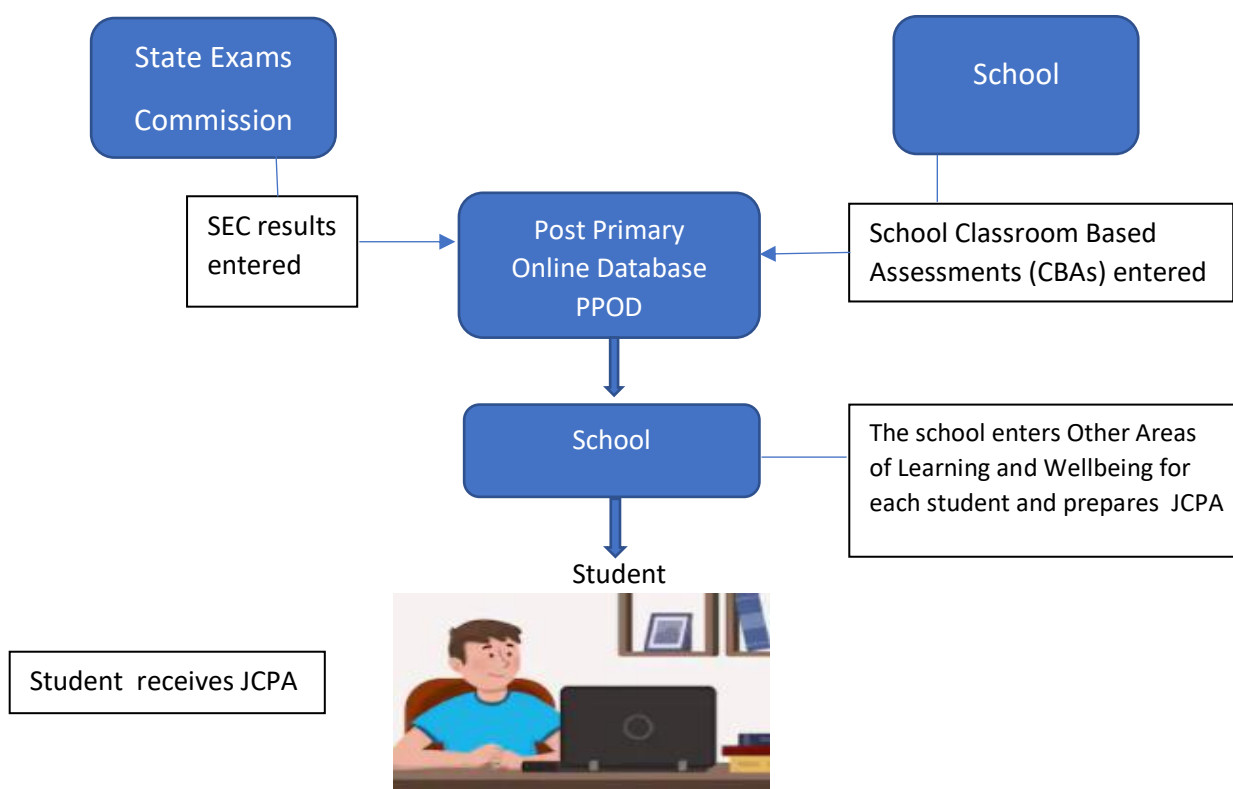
State Exams Commission

School

SEC results entered

Post Primary Online Database PPOD

School Classroom Based Assessments (CBAs) entered

School

The school enters Other Areas of Learning and Wellbeing for each student and prepares JCPA

Student

Student receives JCPA